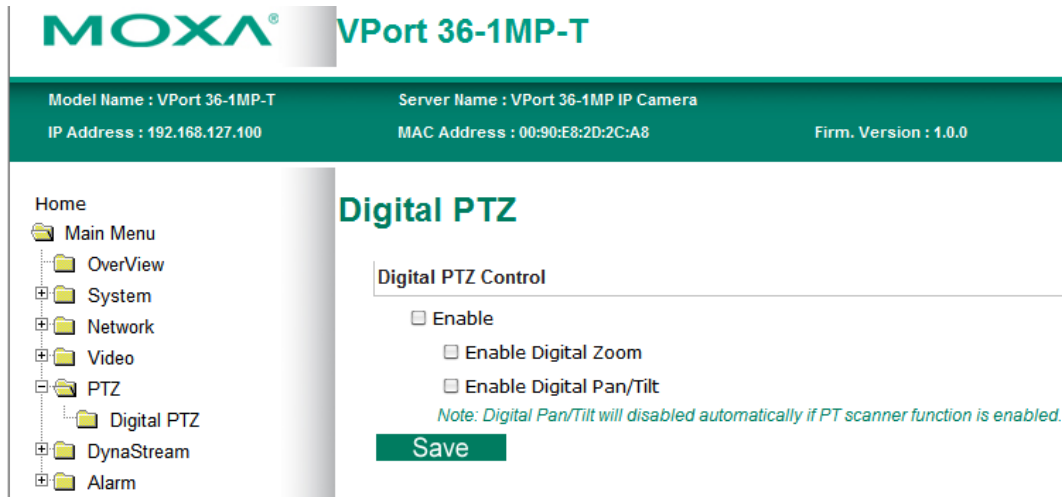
MOXA®

VPort 36-1MP-T

Model Name : VPort 36-1MP-T
Server Name : VPort 36-1MP IP Camera
IP Address : 192.168.127.100
MAC Address : 00:90:E8:2D:2C:A8
Firm. Version : 1.0.0

Home
Main Menu
OverView
System
Network
Video
PTZ
Digital PTZ
DynaStream
Alarm

Digital PTZ

Digital PTZ Control

Enable

Enable Digital Zoom

Enable Digital Pan/Tilt

Note: Digital Pan/Tilt will disabled automatically if PT scanner function is enabled.

Save